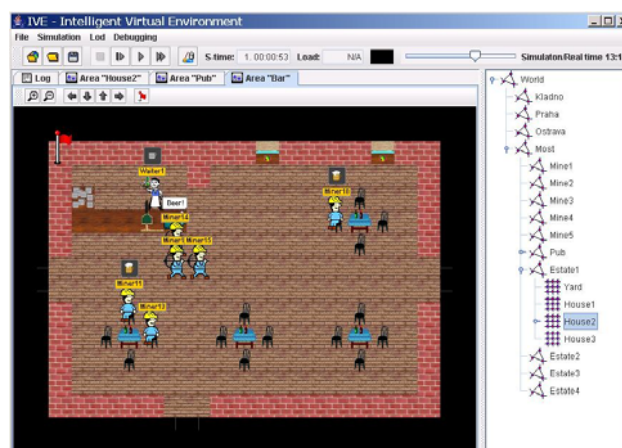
IVE - Intelligent Virtual Environment

File Simulation Lod Debugging

S-time: 1. 00:00:53 Load: N/A

Simulaton/Real time 13:1

Log Area "House2" Area "Pub" Area "Bar"

Waiter1
Beer!
Miner14
Miner13
Miner15
Miner16
Miner11
Miner12

World
Kladno
Praha
Ostrava
Most
Mine1
Mine2
Mine3
Mine4
Mine5
Pub
Estate1
Yard
House1
House2
House3
Estate2
Estate3
Estate4